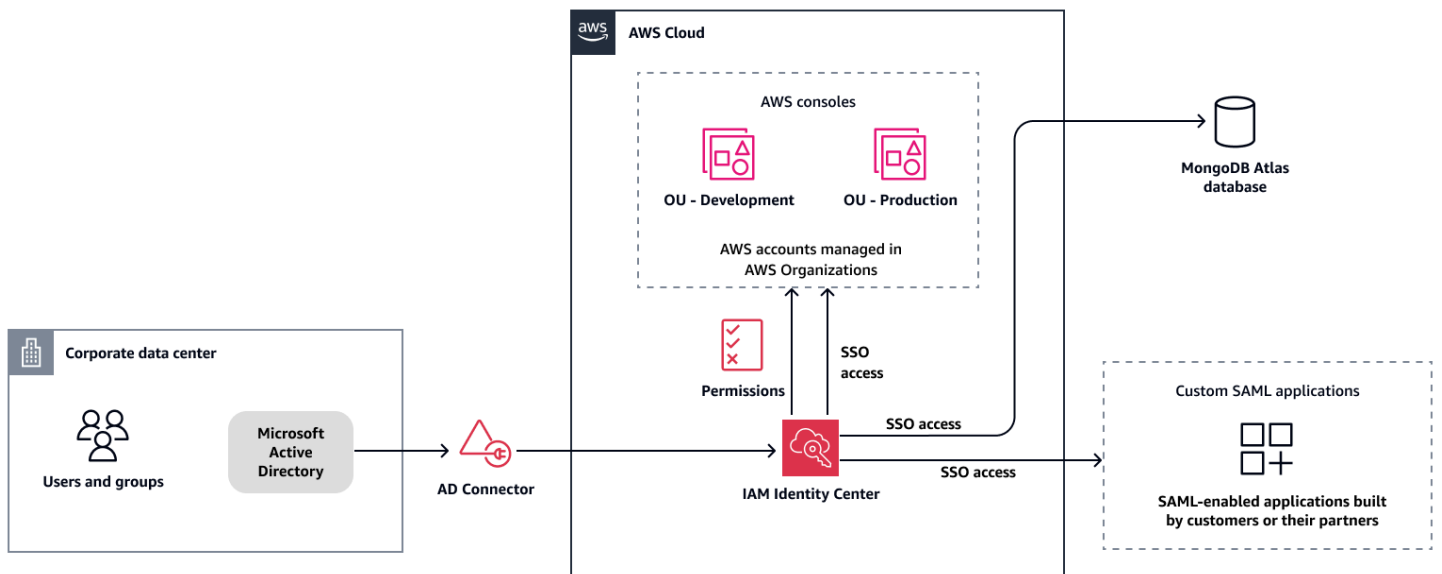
aws

AWS Cloud

AWS consoles

OU - Development

OU - Production

AWS accounts managed in AWS Organizations

MongoDB Atlas database

Corporate data center

Users and groups

Microsoft Active Directory

AD Connector

Permissions

SSO access

SSO access

IAM Identity Center

SSO access

Custom SAML applications

SAML-enabled applications built by customers or their partners